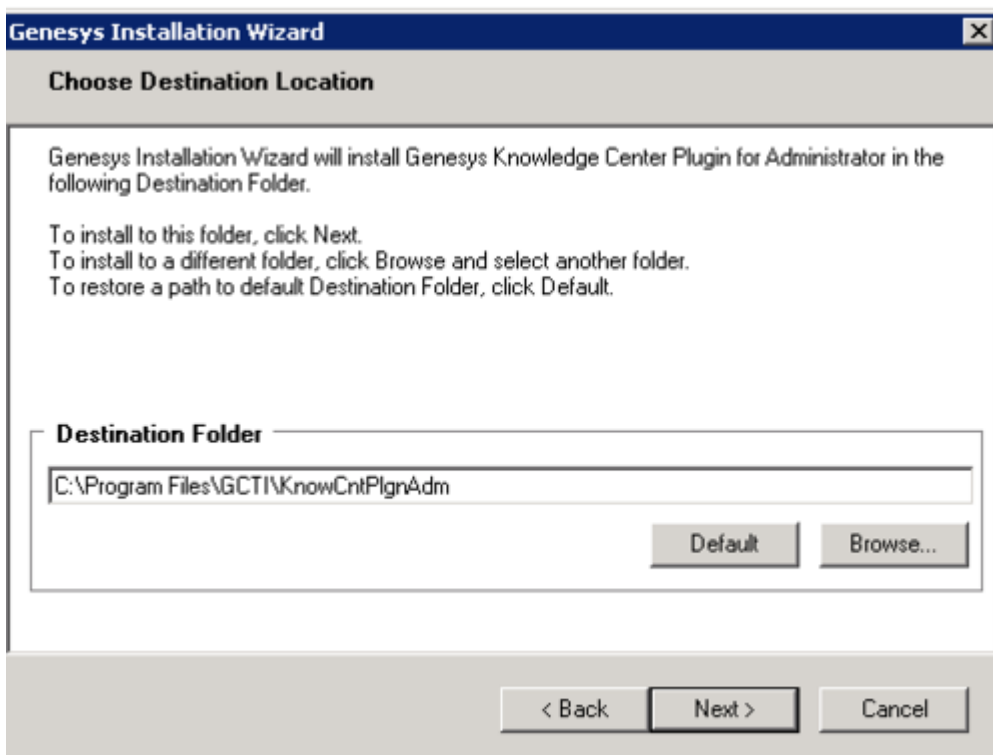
Genesys Installation Wizard

Choose Destination Location

Genesys Installation Wizard will install Genesys Knowledge Center Plugin for Administrator in the following Destination Folder.

To install to this folder, click Next.
To install to a different folder, click Browse and select another folder.
To restore a path to default Destination Folder, click Default.

Destination Folder

C:\Program Files\GCTI\KnowCntPlgnAdm

Default

Browse...

< Back

Next >

Cancel